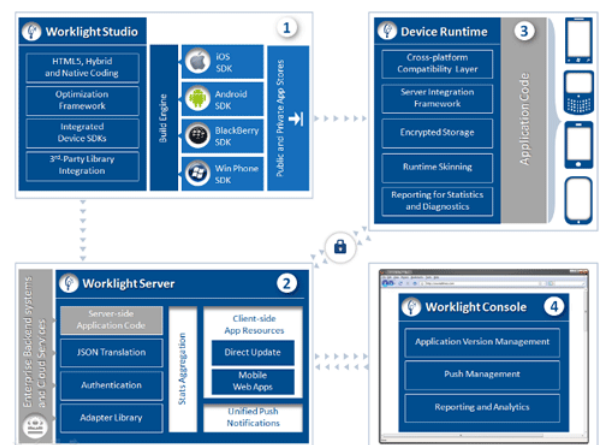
Worklight Studio

1

HTML5, Hybrid and Native Coding

Optimization Framework

Integrated Device SDKs

3rd Party Library Integration

Build Engine

iOS SDK

Android SDK

BlackBerry SDK

Win Phone SDK

Public and Private App Stores

Device Runtime

3

Cross-platform Compatibility Layer

Server Integration Framework

Encrypted Storage

Runtime Skinning

Reporting for Statistics and Diagnostics

Application Code

Enterprise Backend systems and Cloud Services

Worklight Server

2

Server-side Application Code

JSON Translation

Authentication

Adapter Library

Stats Aggregation

Client-side App Resources

Direct Update

Mobile Web Apps

Unified Push Notifications

Worklight Console

4

Application Version Management

Push Management

Reporting and Analytics